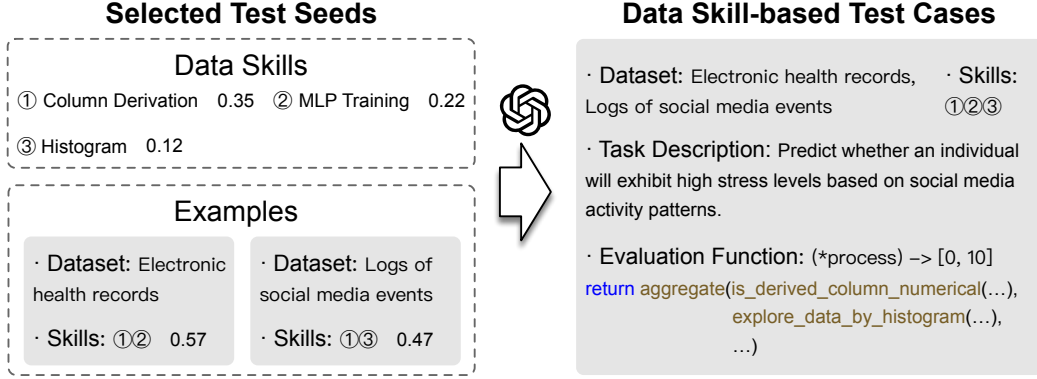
Selected Test Seeds

Data Skills

① Column Derivation 0.35 ② MLP Training 0.22

③ Histogram 0.12

Examples

· Dataset: Electronic health records

· Skills: ①② 0.57

· Dataset: Logs of social media events

· Skills: ①③ 0.47

Data Skill-based Test Cases

· Dataset: Electronic health records, Logs of social media events

· Skills: ①②③

· Task Description: Predict whether an individual will exhibit high stress levels based on social media activity patterns.

· Evaluation Function: (*process) -> [0, 10]
return aggregate(is_derived_column_numerical(…),
explore_data_by_histogram(…),
…)